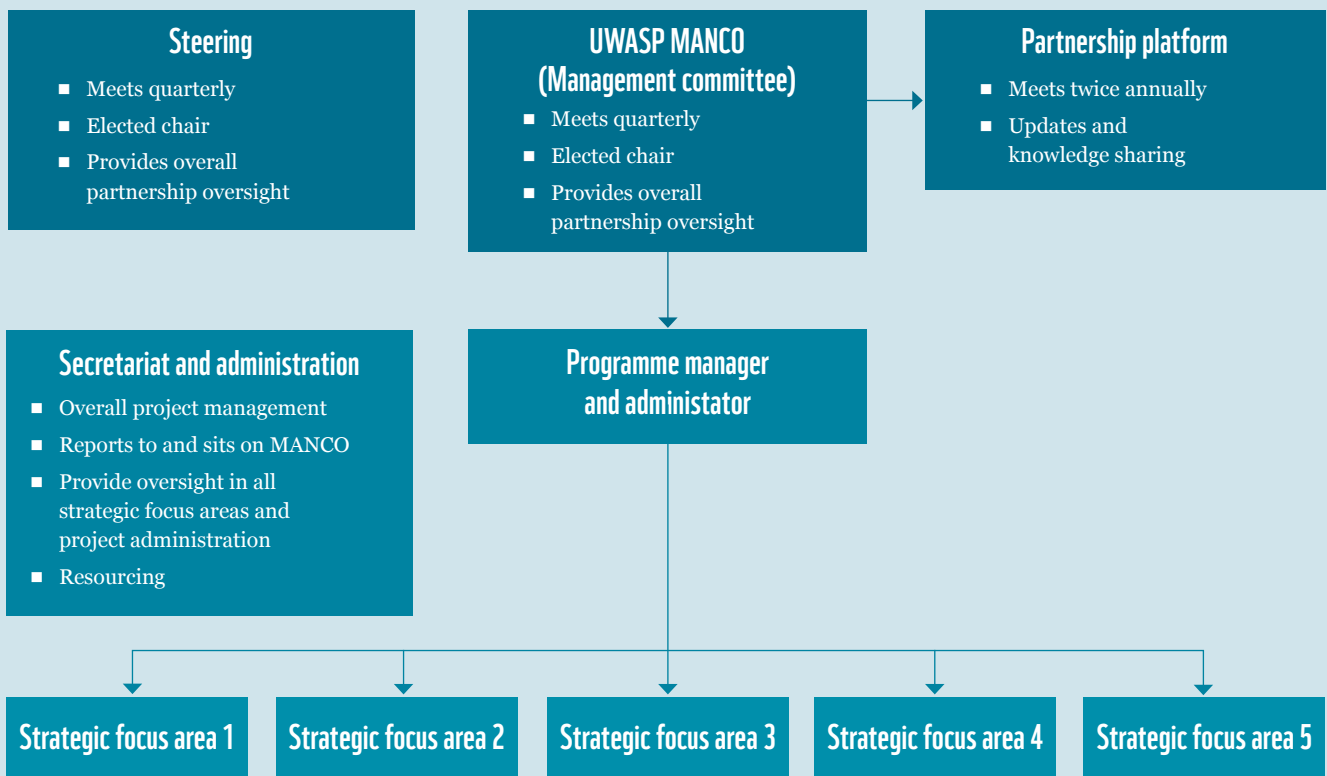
Steering

■ Meets quarterly
■ Elected chair
■ Provides overall partnership oversight

UWASP MANCO
(Management committee)

■ Meets quarterly
■ Elected chair
■ Provides overall partnership oversight

Partnership platform

■ Meets twice annually
■ Updates and knowledge sharing

Secretariat and administration

■ Overall project management
■ Reports to and sits on MANCO
■ Provide oversight in all strategic focus areas and project administration
■ Resourcing

Programme manager and administator

Strategic focus area 1

Strategic focus area 2

Strategic focus area 3

Strategic focus area 4

Strategic focus area 5